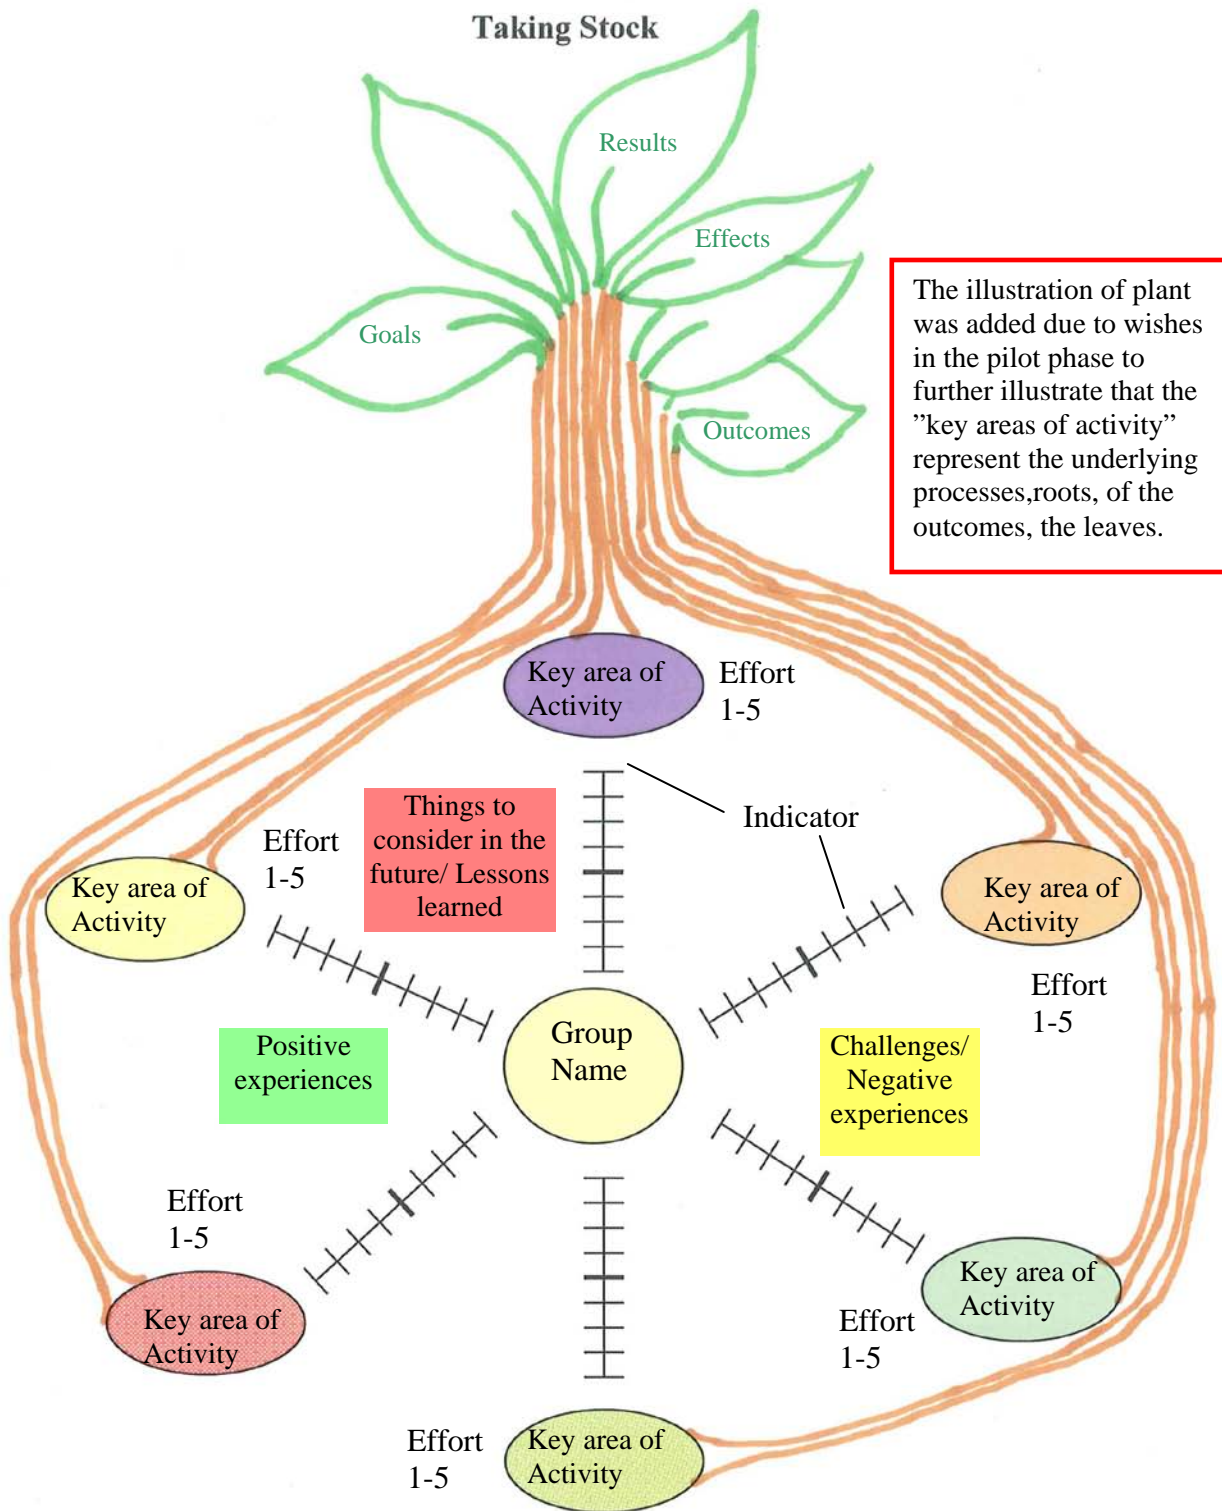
Taking Stock

Results

Effects

Goals

Outcomes

The illustration of plant was added due to wishes in the pilot phase to further illustrate that the ”key areas of activity” represent the underlying processes,roots, of the outcomes, the leaves.

Key area of Activity

Effort 1-5

Indicator

Things to consider in the future/ Lessons learned

Effort 1-5

Key area of Activity

Key area of Activity

Effort 1-5

Group Name

Positive experiences

Challenges/ Negative experiences

Effort 1-5

Key area of Activity

Key area of Activity

Effort 1-5

Effort 1-5

Key area of Activity